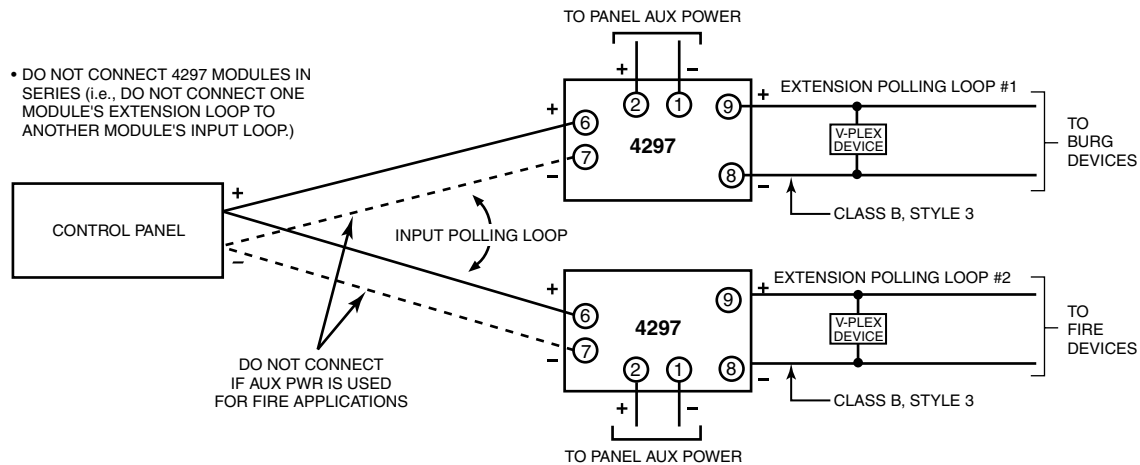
TO PANEL AUX POWER

• DO NOT CONNECT 4297 MODULES IN SERIES (i.e., DO NOT CONNECT ONE MODULE'S EXTENSION LOOP TO ANOTHER MODULE'S INPUT LOOP.)

+ –
2 1
+ 6
– 7
4297
9 +
8 –
EXTENSION POLLING LOOP #1
V-PLEX DEVICE
TO BURG DEVICES
CLASS B, STYLE 3

CONTROL PANEL
+
–

INPUT POLLING LOOP

+ 6
– 7
4297
9 +
8 –
2 1
+ –
EXTENSION POLLING LOOP #2
V-PLEX DEVICE
TO FIRE DEVICES
CLASS B, STYLE 3

DO NOT CONNECT IF AUX PWR IS USED FOR FIRE APPLICATIONS

TO PANEL AUX POWER